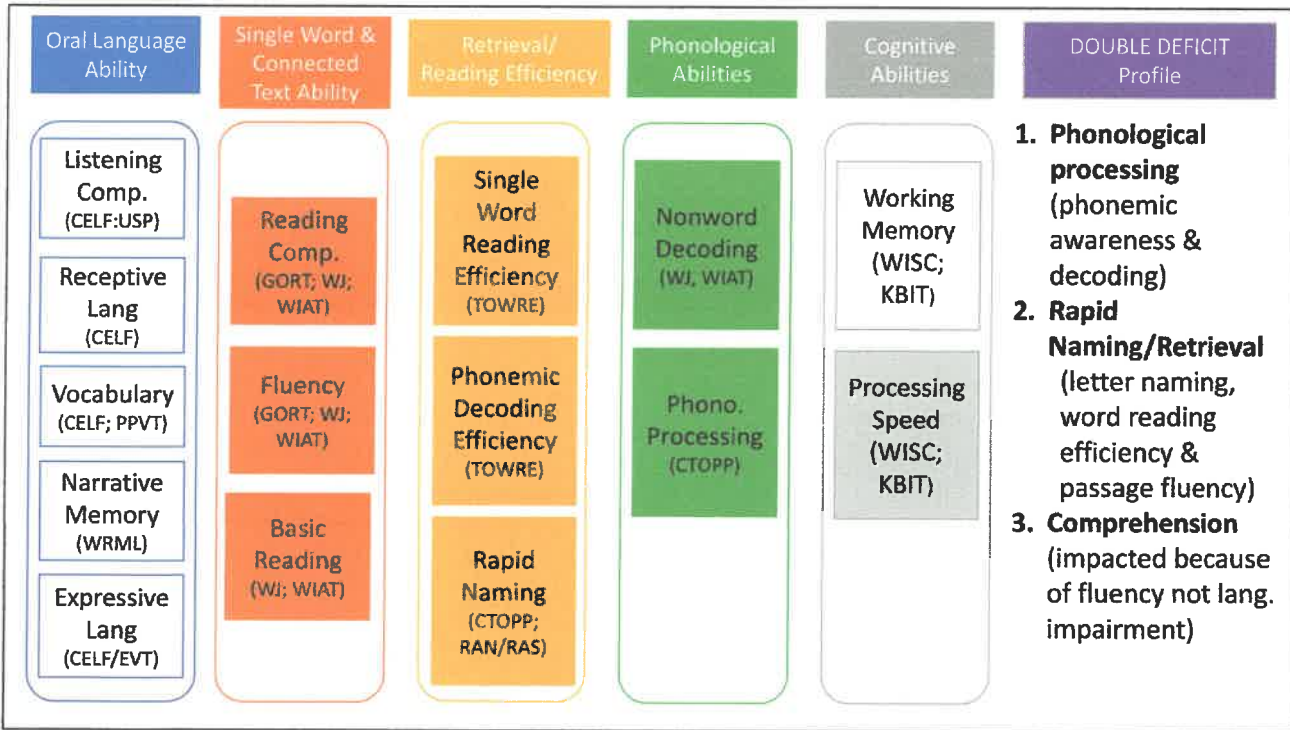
Oral Language Ability

Listening Comp. (CELF:USP)

Receptive Lang (CELF)

Vocabulary (CELF; PPVT)

Narrative Memory (WRML)

Expressive Lang (CELF/EVT)

Single Word & Connected Text Ability

Reading Comp. (GORT; WJ; WIAT)

Fluency (GORT; WJ; WIAT)

Basic Reading (WJ; WIAT)

Retrieval/ Reading Efficiency

Single Word Reading Efficiency (TOWRE)

Phonemic Decoding Efficiency (TOWRE)

Rapid Naming (CTOPP; RAN/RAS)

Phonological Abilities

Nonword Decoding (WJ, WIAT)

Phono. Processing (CTOPP)

Cognitive Abilities

Working Memory (WISC; KBIT)

Processing Speed (WISC; KBIT)

DOUBLE DEFICIT Profile

1. **Phonological processing** (phonemic awareness & decoding)
2. **Rapid Naming/Retrieval** (letter naming, word reading efficiency & passage fluency)
3. **Comprehension** (impacted because of fluency not lang. impairment)